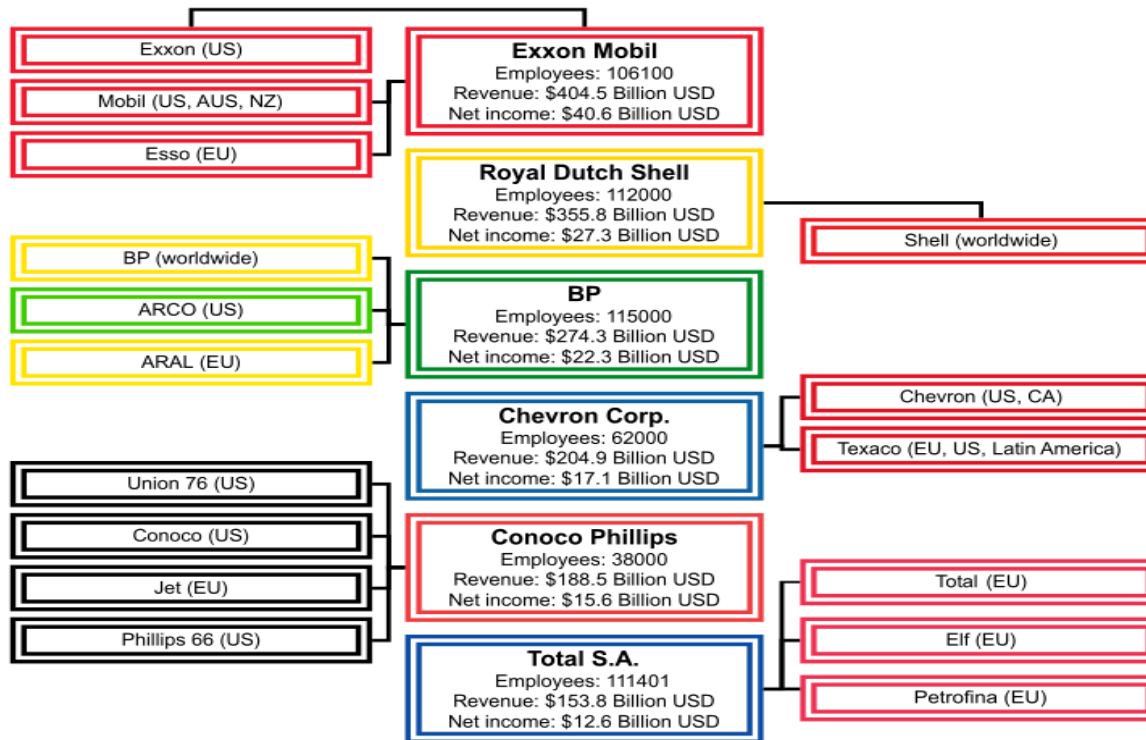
Exxon (US)

Mobil (US, AUS, NZ)

Esso (EU)

**Exxon Mobil**
Employees: 106100
Revenue: $404.5 Billion USD
Net income: $40.6 Billion USD

**Royal Dutch Shell**
Employees: 112000
Revenue: $355.8 Billion USD
Net income: $27.3 Billion USD

Shell (worldwide)

BP (worldwide)

ARCO (US)

ARAL (EU)

**BP**
Employees: 115000
Revenue: $274.3 Billion USD
Net income: $22.3 Billion USD

**Chevron Corp.**
Employees: 62000
Revenue: $204.9 Billion USD
Net income: $17.1 Billion USD

Chevron (US, CA)

Texaco (EU, US, Latin America)

Union 76 (US)

Conoco (US)

Jet (EU)

Phillips 66 (US)

**Conoco Phillips**
Employees: 38000
Revenue: $188.5 Billion USD
Net income: $15.6 Billion USD

**Total S.A.**
Employees: 111401
Revenue: $153.8 Billion USD
Net income: $12.6 Billion USD

Total (EU)

Elf (EU)

Petrofina (EU)